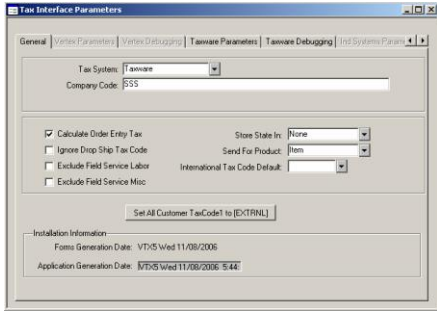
Tax Interface Parameters

General | Vertex Parameters | Vertex Debugging | Taxware Parameters | Taxware Debugging | Ind Systems Parame

Tax System: Taxware
Company Code: SSS

Calculate Order Entry Tax
Ignore Drop Ship Tax Code
Exclude Field Service Labor
Exclude Field Service Misc

Store State In: None
Send For Product: Item
International Tax Code Default:

Set All Customer TaxCode1 to [EXTRNL]

Installation Information
Forms Generation Date: VTX5 Wed 11/08/2006
Application Generation Date: VTX5 Wed 11/08/2006 5:44